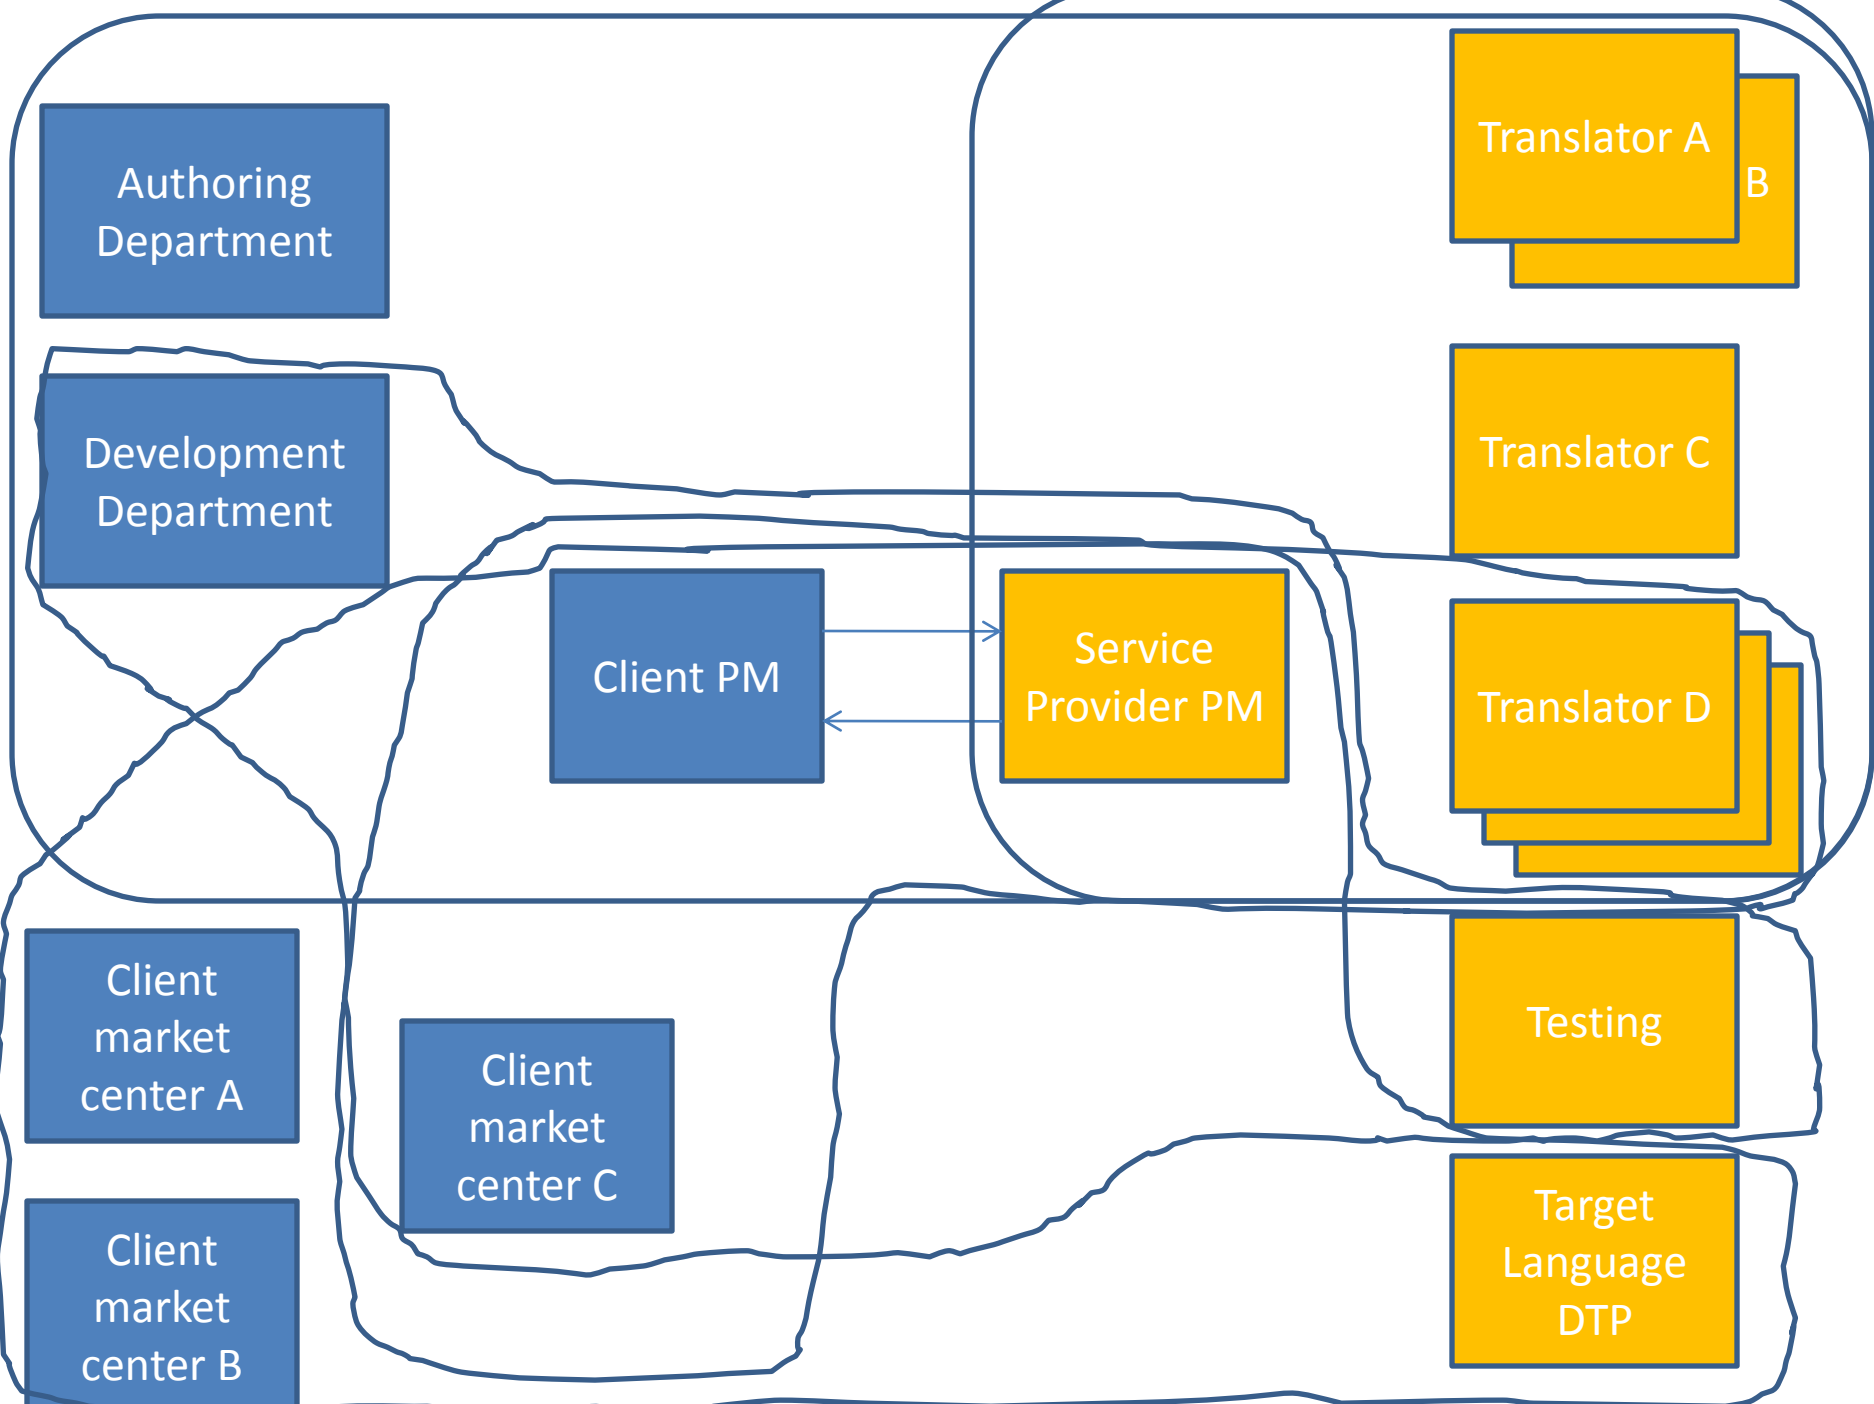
Authoring Department

Development Department

Client PM

Service Provider PM

Translator A

B

Translator C

Translator D

Client market center A

Client market center C

Client market center B

Testing

Target Language DTP